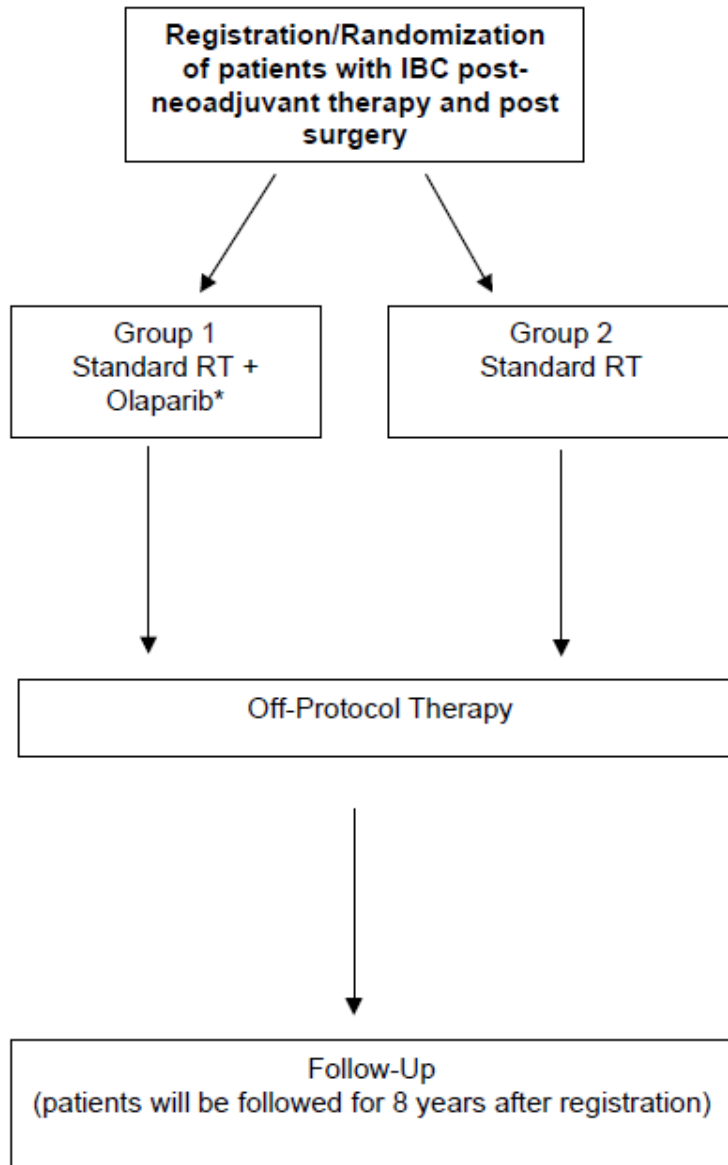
**Registration/Randomization of patients with IBC post-neoadjuvant therapy and post surgery**

Group 1
Standard RT + Olaparib*

Group 2
Standard RT

Off-Protocol Therapy

Follow-Up
(patients will be followed for 8 years after registration)